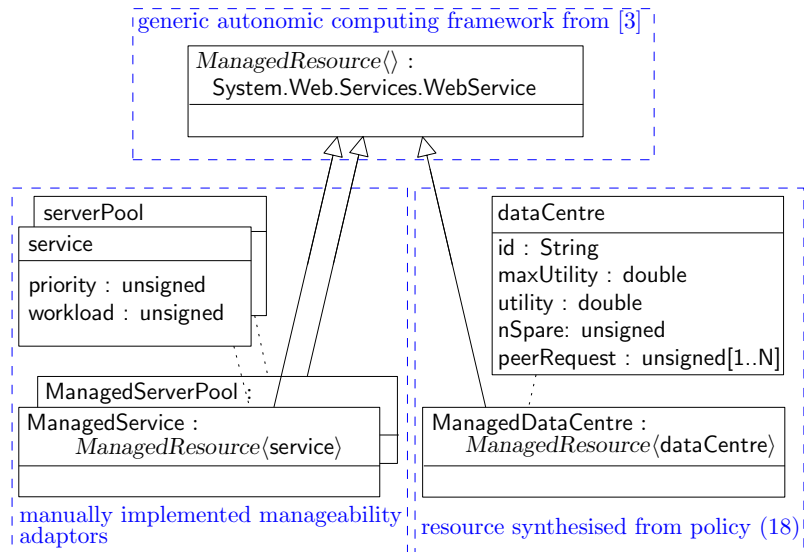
generic autonomic computing framework from [3]

$ManagedResource\langle\rangle$ :
System.Web.Services.WebService

serverPool

service

priority : unsigned
workload : unsigned

ManagedServerPool :

ManagedService :
$ManagedResource\langle$service$\rangle$

manually implemented manageability adaptors

dataCentre

id : String
maxUtility : double
utility : double
nSpare: unsigned
peerRequest : unsigned[1..N]

ManagedDataCentre :
$ManagedResource\langle$dataCentre$\rangle$

resource synthesised from policy (18)